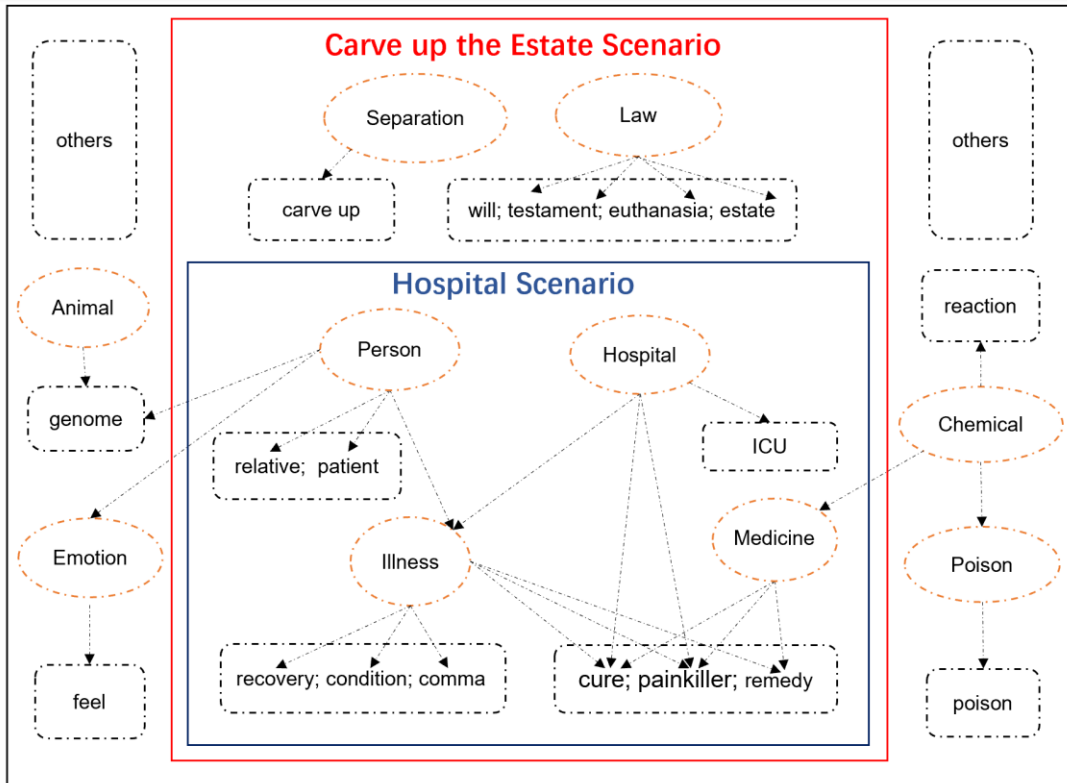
others

Animal

genome

Emotion

feel

Carve up the Estate Scenario

Separation

Law

carve up

will; testament; euthanasia; estate

Hospital Scenario

Person

Hospital

relative; patient

ICU

Illness

Medicine

recovery; condition; comma

cure; painkiller; remedy

others

reaction

Chemical

Poison

poison